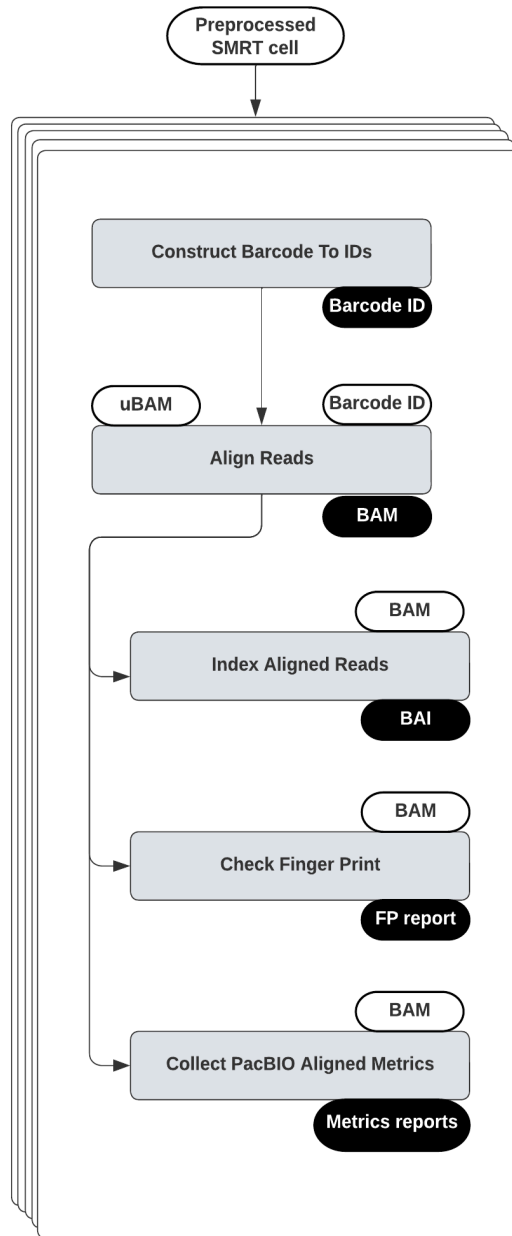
Preprocessed SMRT cell

Construct Barcode To IDs

Barcode ID

uBAM

Barcode ID

Align Reads

BAM

BAM

Index Aligned Reads

BAI

BAM

Check Finger Print

FP report

BAM

Collect PacBIO Aligned Metrics

Metrics reports